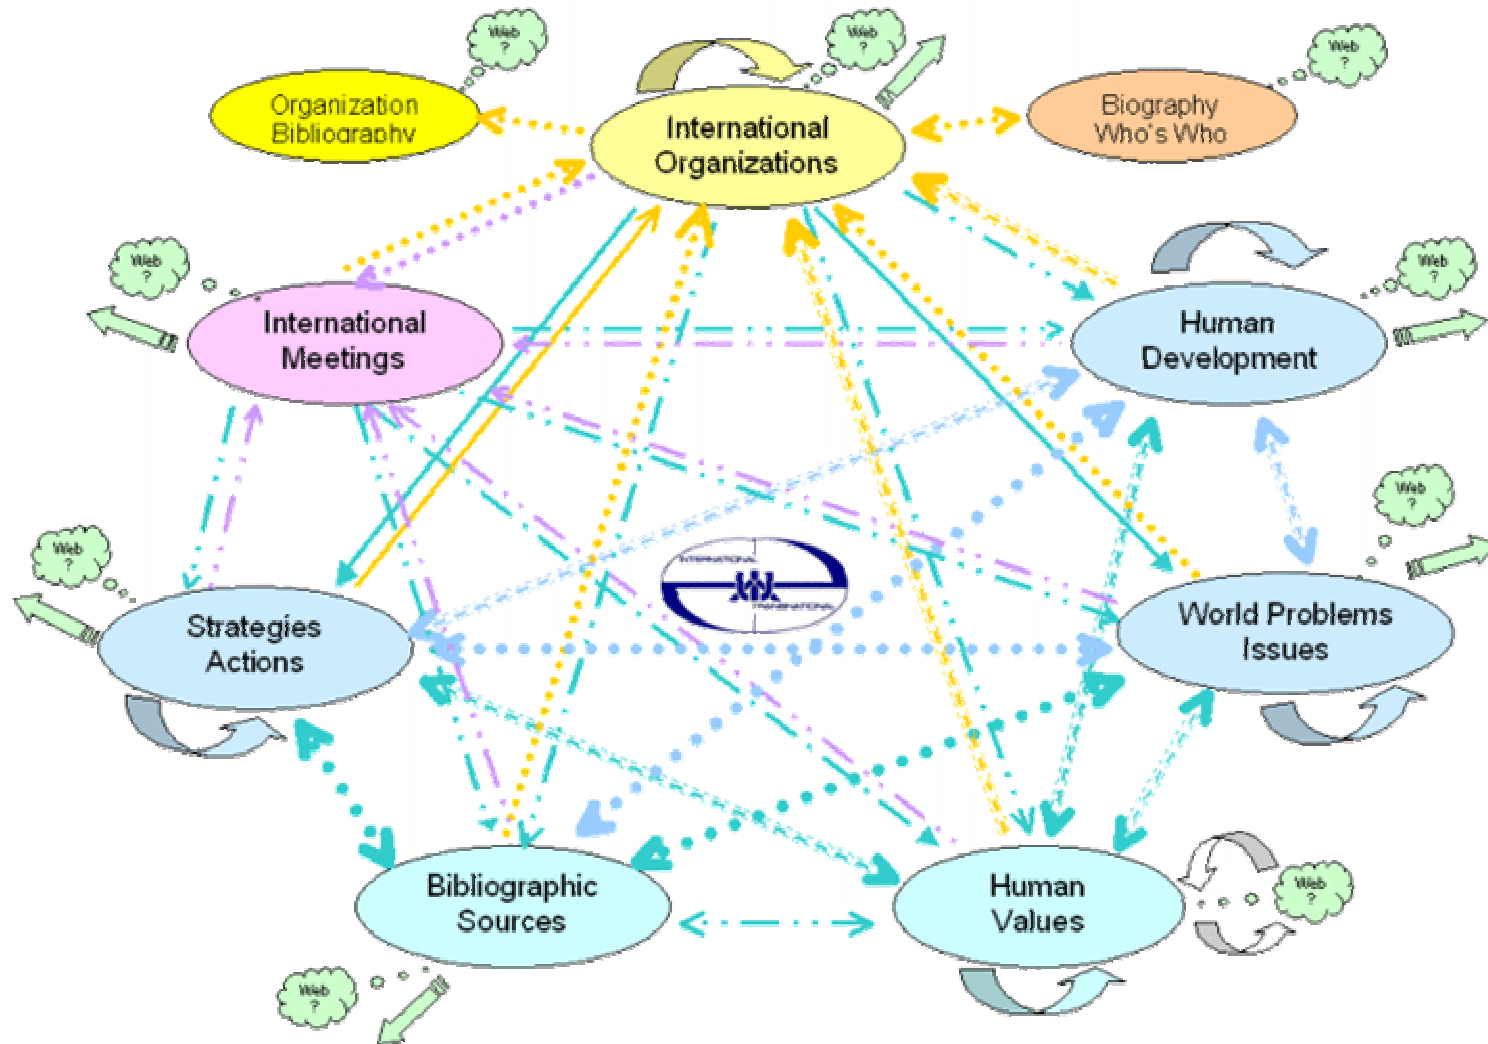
Web ?

Organization Bibliography

Web ?

International Organizations

Web ?

Biography Who's Who

Web ?

International Meetings

Web ?

Human Development

Web ?

Web ?

Strategies Actions

INTERNATIONAL
UIA
TRANSNATIONAL

World Problems Issues

Bibliographic Sources

Human Values

Web ?

Web ?